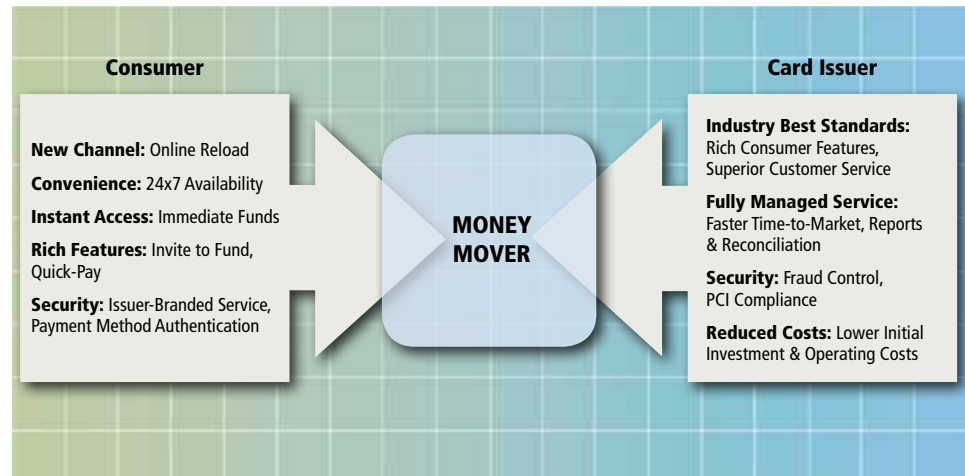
Consumer

New Channel: Online Reload

Convenience: 24x7 Availability

Instant Access: Immediate Funds

Rich Features: Invite to Fund, Quick-Pay

Security: Issuer-Branded Service, Payment Method Authentication

MONEY MOVER

Card Issuer

Industry Best Standards: Rich Consumer Features, Superior Customer Service

Fully Managed Service: Faster Time-to-Market, Reports & Reconciliation

Security: Fraud Control, PCI Compliance

Reduced Costs: Lower Initial Investment & Operating Costs